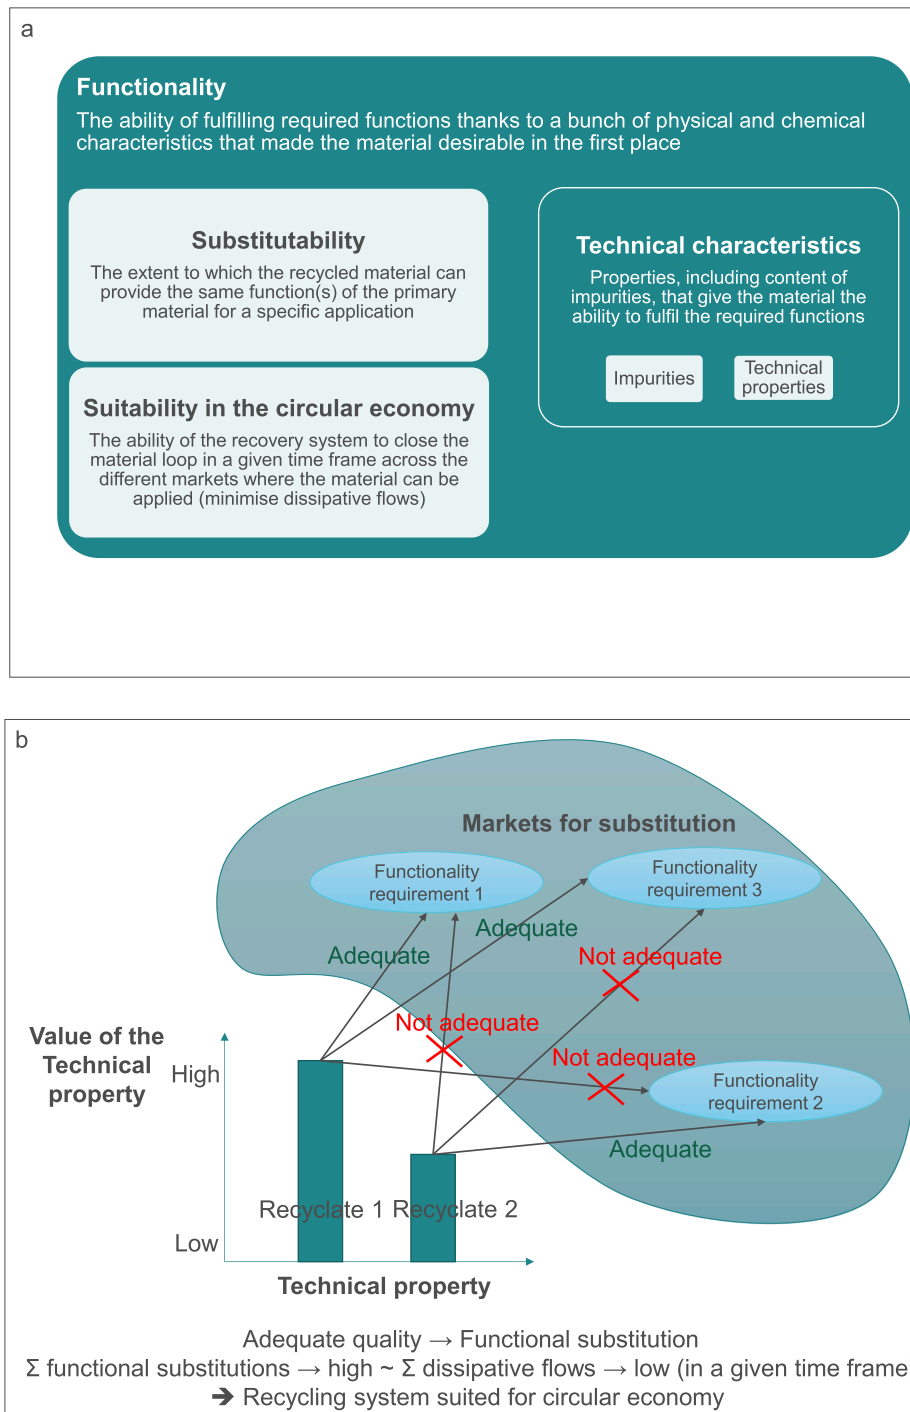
a

Functionality
The ability of fulfilling required functions thanks to a bunch of physical and chemical characteristics that made the material desirable in the first place

Substitutability
The extent to which the recycled material can provide the same function(s) of the primary material for a specific application

Suitability in the circular economy
The ability of the recovery system to close the material loop in a given time frame across the different markets where the material can be applied (minimise dissipative flows)

Technical characteristics
Properties, including content of impurities, that give the material the ability to fulfil the required functions

Impurities

Technical properties

b

Markets for substitution

Functionality requirement 1

Functionality requirement 3

Adequate

Adequate

Not adequate

Not adequate

Not adequate

Functionality requirement 2

Adequate

Value of the Technical property

High

Low

Recyclate 1 Recyclate 2

Technical property

Adequate quality → Functional substitution
Σ functional substitutions → high ~ Σ dissipative flows → low (in a given time frame
➔ Recycling system suited for circular economy